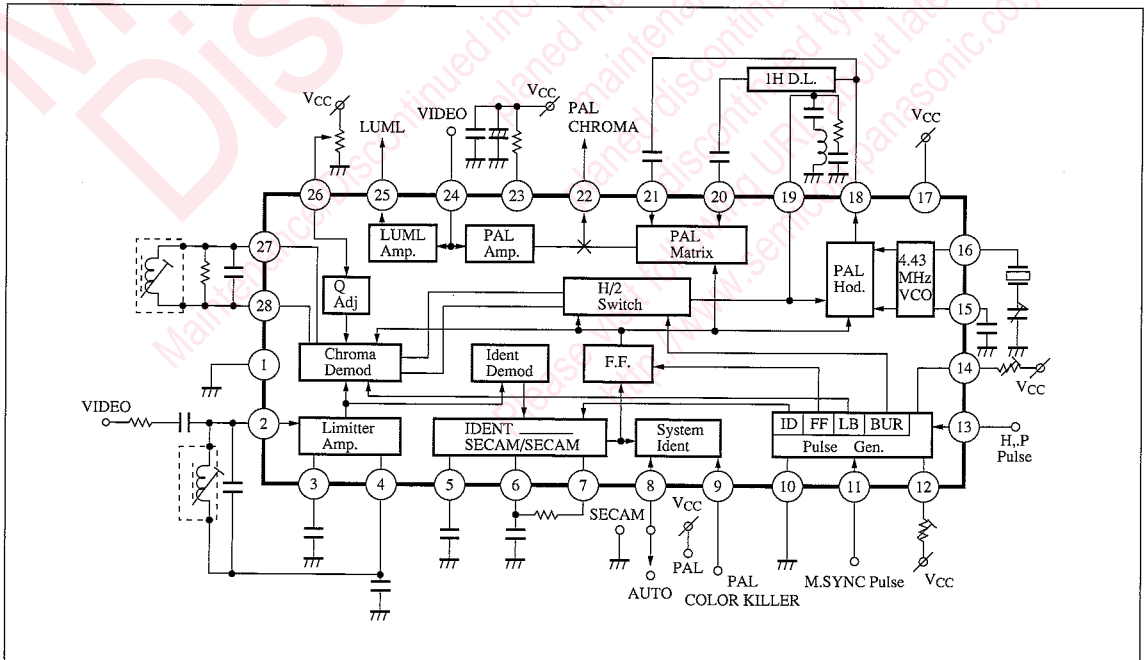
Maintenance/Discontinued
Maintenance/Discontinued includes following four Product lifecycle stage.
planed maintenance type, maintenance type, planed discontinued typed, discontinued type
Please visit following URL about latest information.
http://www.semicon.panasonic.co.jp/en/

1H D.L.
$V_{CC}$
$V_{CC}$
LUML
VIDEO
$V_{CC}$
PAL CHROMA
$V_{CC}$
26
25
24
23
22
21
20
19
18
17
LUML Amp.
PAL Amp.
PAL Matrix
PAL Hod.
4.43 MHz VCO
16
27
28
Q Adj
H/2 Switch
15
Chroma Demod
Ident Demod
F.F.
14
1
$V_{CC}$
VIDEO
2
Limitter Amp.
IDENT SECAM/SECAM
System Ident
ID
FF
LB
BUR
Pulse Gen.
13
H,.P Pulse
3
4
5
6
7
8
9
10
11
12
SECAM
$V_{CC}$
PAL
AUTO
PAL COLOR KILLER
M.SYNC Pulse
$V_{CC}$